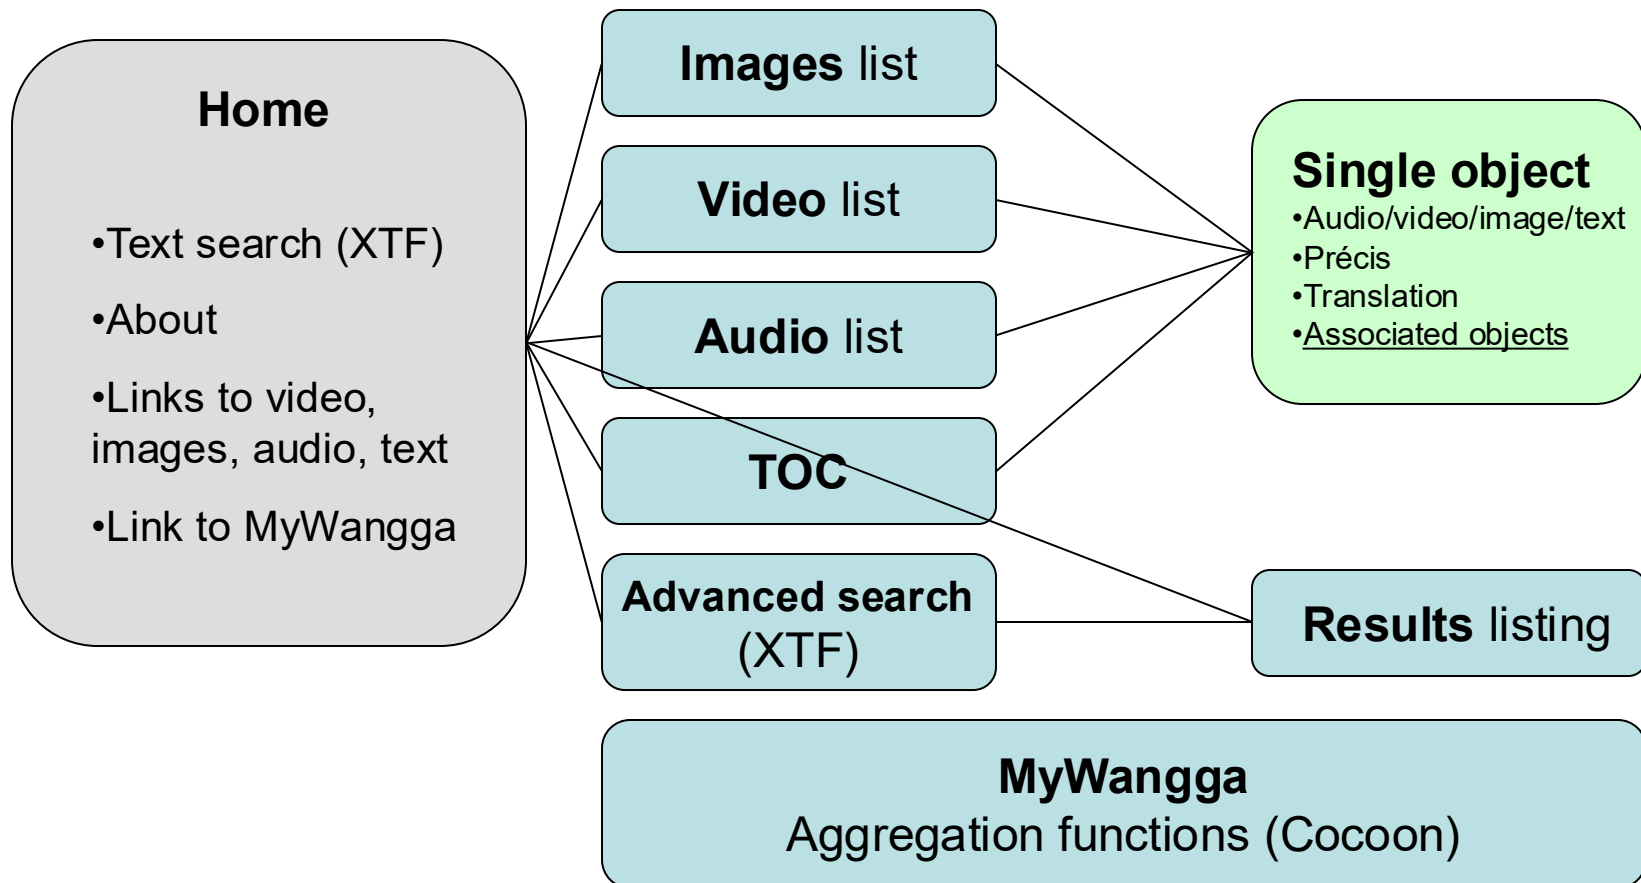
Home

•Text search (XTF)

•About

•Links to video, images, audio, text

•Link to MyWangga

Images list

Video list

Audio list

TOC

Advanced search (XTF)

Single object
•Audio/video/image/text
•Précis
•Translation
•Associated objects

Results listing

MyWangga
Aggregation functions (Cocoon)